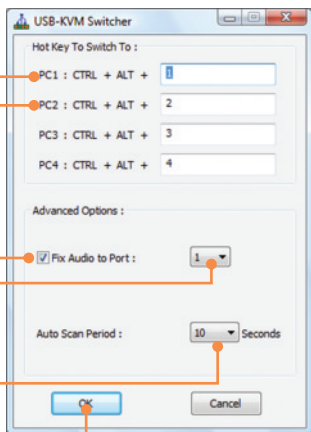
USB-KVM Switcher

Hot Key To Switch To :

PC1 : CTRL + ALT + 1

PC2 : CTRL + ALT + 2

PC3 : CTRL + ALT + 3

PC4 : CTRL + ALT + 4

Advanced Options :

Fix Audio to Port : 1

Auto Scan Period : 10 Seconds

OK

Cancel